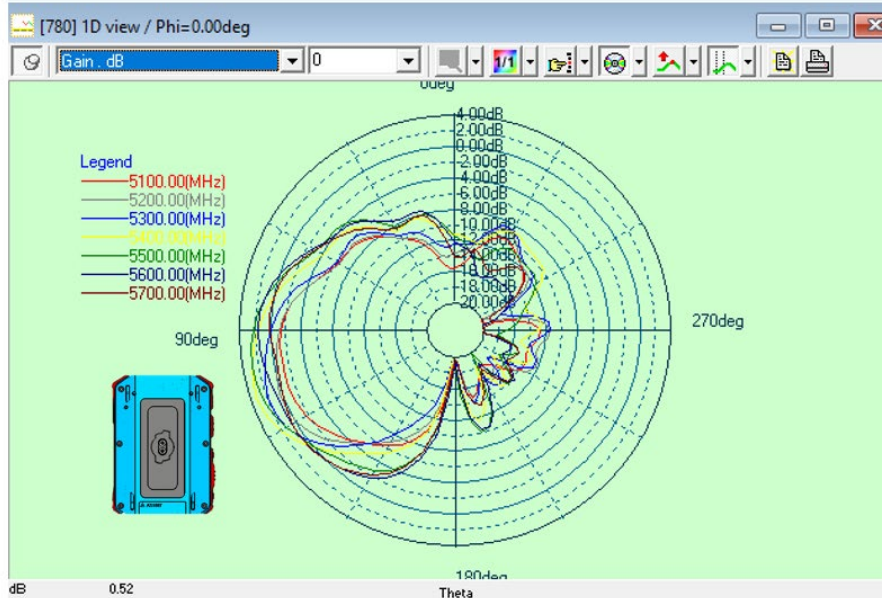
[780] 1D view / Phi=0.00deg

Gain . dB
0
1/1

0deg
4.00dB
2.00dB
0.00dB
-2.00dB
-4.00dB
-6.00dB
-8.00dB
-10.00dB
-12.00dB
-14.00dB
-16.00dB
-18.00dB
-20.00dB

Legend
5100.00(MHz)
5200.00(MHz)
5300.00(MHz)
5400.00(MHz)
5500.00(MHz)
5600.00(MHz)
5700.00(MHz)

90deg
270deg
180deg

dB 0.52
Theta